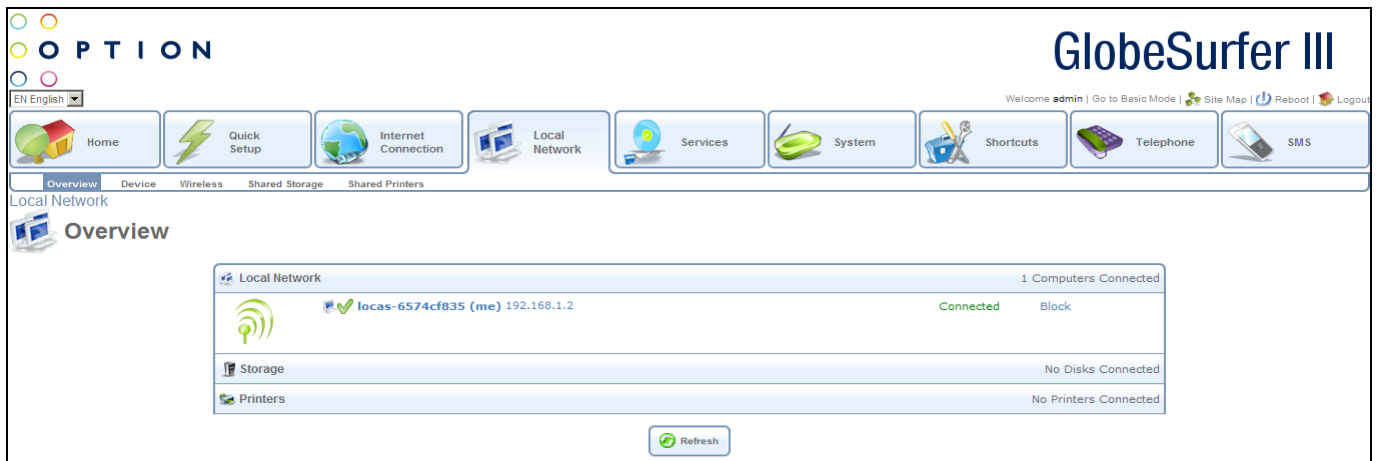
OPTION

GlobeSurfer III

EN English

Welcome admin | Go to Basic Mode | Site Map | Reboot | Logout

Home
Quick Setup
Internet Connection
Local Network
Services
System
Shortcuts
Telephone
SMS

Overview Device Wireless Shared Storage Shared Printers

Local Network

Overview

Local Network 1 Computers Connected

locas-6574cf835 (me) 192.168.1.2 Connected Block

Storage No Disks Connected

Printers No Printers Connected

Refresh